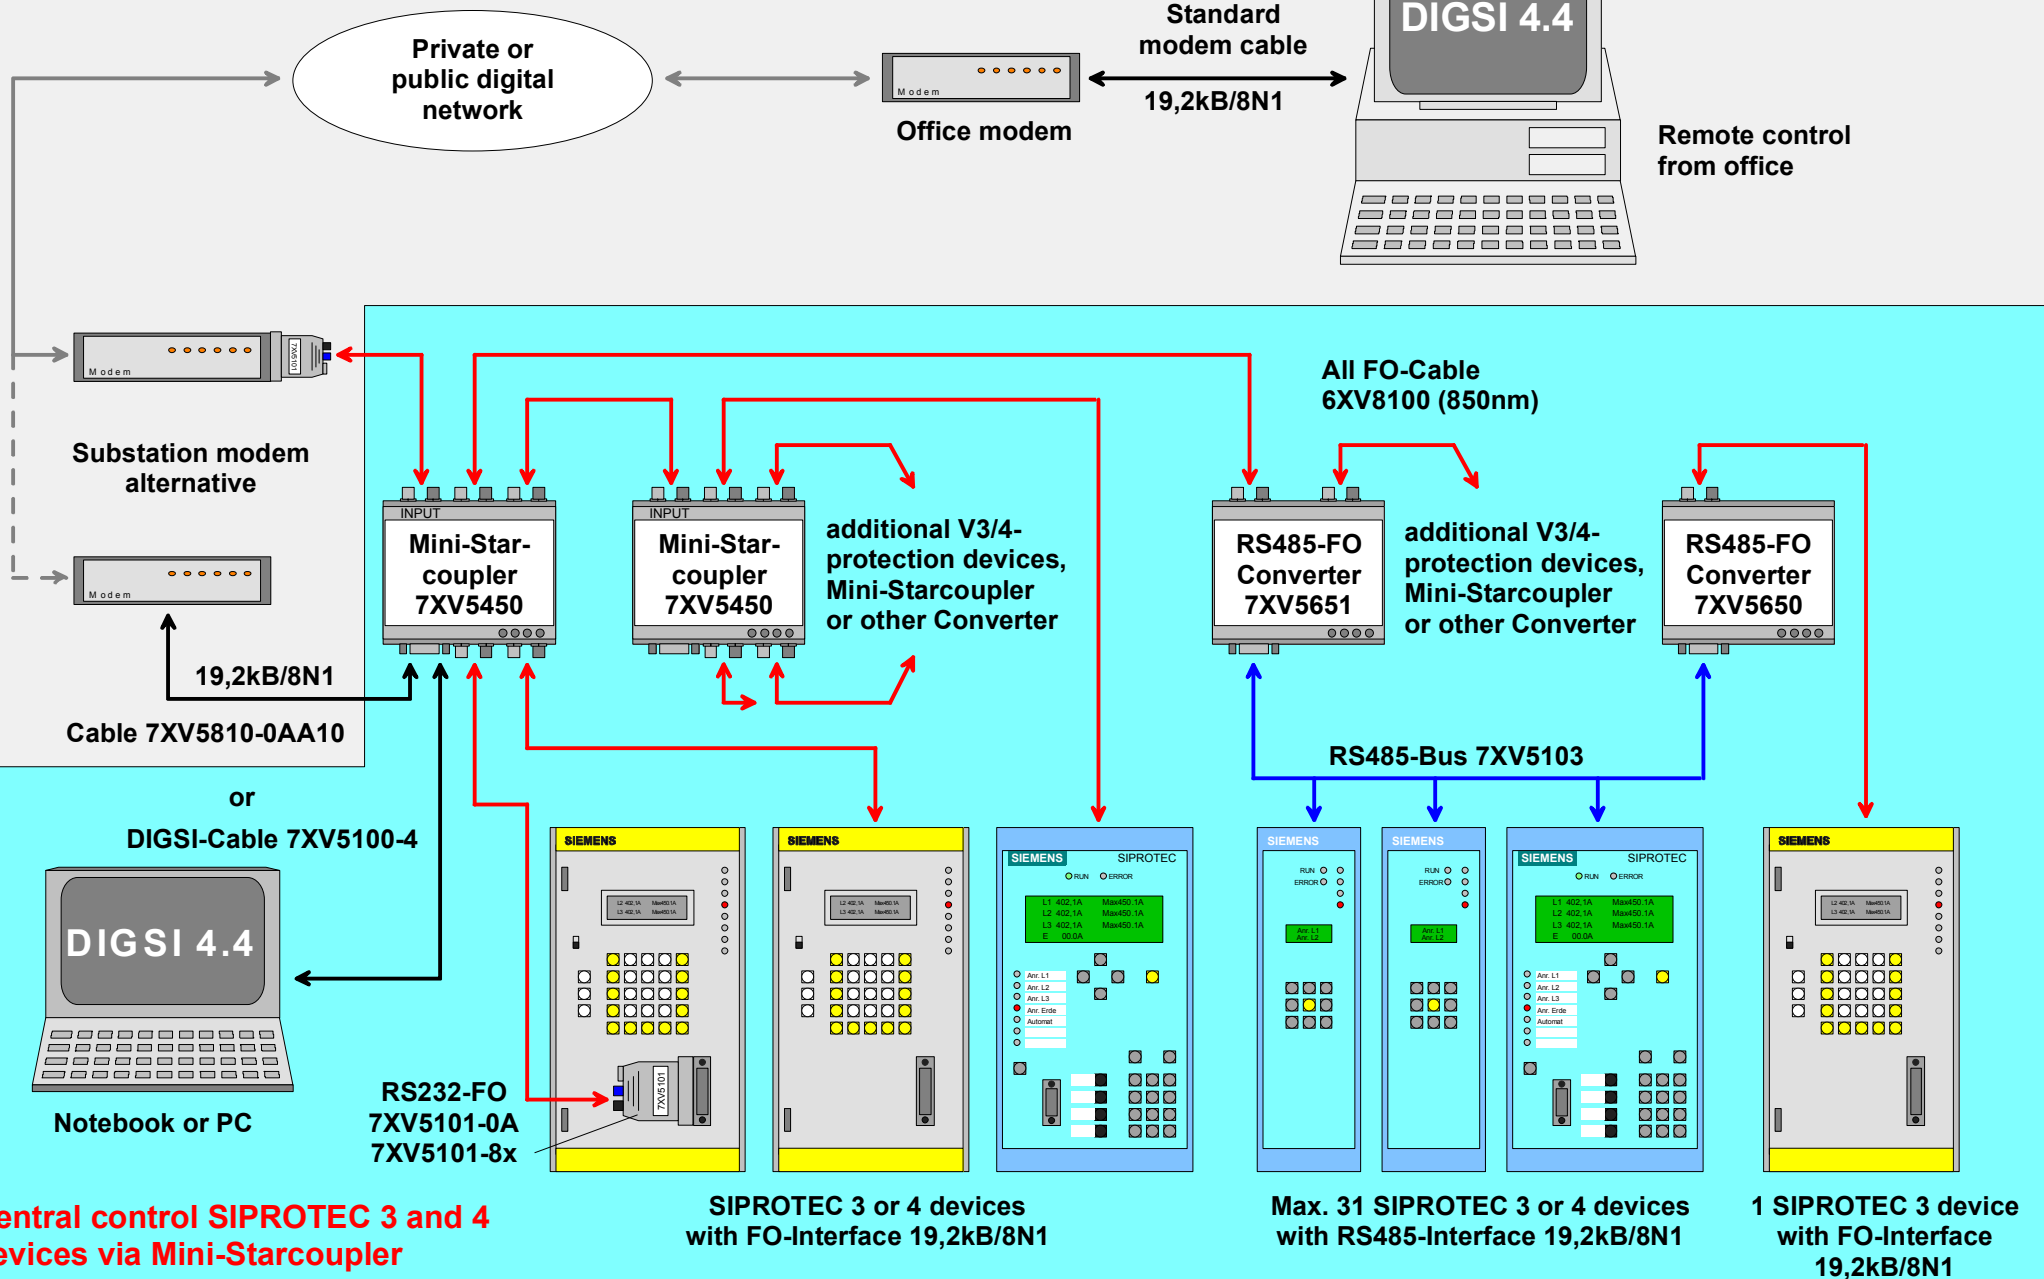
Private or public digital network

Modem

Office modem

Standard modem cable

19,2kB/8N1

DIGSI 4.4

Remote control from office

Modem

7XV5101

Substation modem alternative

Modem

19,2kB/8N1

Cable 7XV5810-0AA10

or

DIGSI-Cable 7XV5100-4

DIGSI 4.4

Notebook or PC

All FO-Cable 6XV8100 (850nm)

INPUT
Mini-Star-coupler 7XV5450

INPUT
Mini-Star-coupler 7XV5450

additional V3/4-protection devices, Mini-Starcoupler or other Converter

RS485-FO Converter 7XV5651

additional V3/4-protection devices, Mini-Starcoupler or other Converter

RS485-FO Converter 7XV5650

RS485-Bus 7XV5103

SIEMENS

SIEMENS

SIEMENS SIPROTEC

SIEMENS

SIEMENS

SIEMENS SIPROTEC

SIEMENS

RS232-FO 7XV5101-0A 7XV5101-8x

7XV5101

SIPROTEC 3 or 4 devices with FO-Interface 19,2kB/8N1

Max. 31 SIPROTEC 3 or 4 devices with RS485-Interface 19,2kB/8N1

1 SIPROTEC 3 device with FO-Interface 19,2kB/8N1

entral control SIPROTEC 3 and 4 evices via Mini-Starcoupler